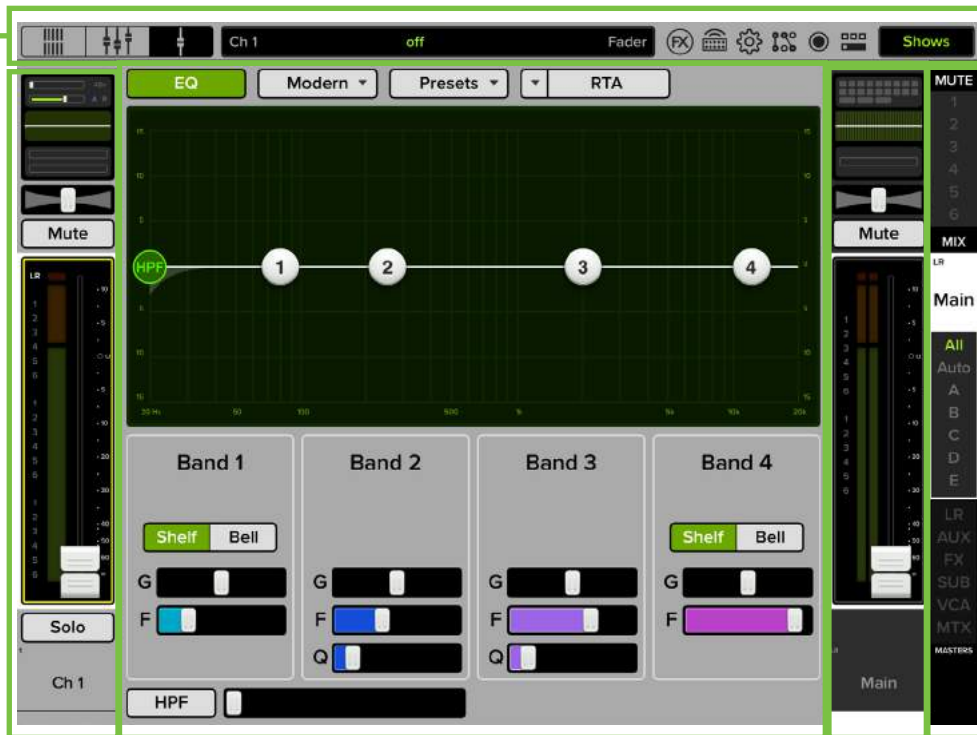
Ch 1 off Fader FX Shows

EQ Modern Presets RTA

HPF 1 2 3 4

20 Hz 50 100 500 1k 5k 10k 20k

Mute

LR

Solo

Ch 1

Band 1
Shelf Bell
G
F

Band 2
G
F
Q

Band 3
G
F
Q

Band 4
Shelf Bell
G
F

HPF

Mute

Main

MUTE
1
2
3
4
5
6
MIX
LR
Main
All
Auto
A
B
C
D
E
LR
AUX
FX
SUB
VCA
MTX
MASTERS